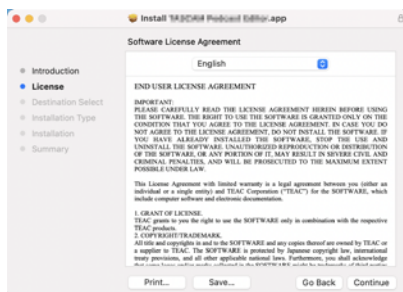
Install TASCAM Podcast Editor.app

Software License Agreement

Introduction
License
Destination Select
Installation Type
Installation
Summary

English

END USER LICENSE AGREEMENT

IMPORTANT:
PLEASE CAREFULLY READ THE LICENSE AGREEMENT HEREIN BEFORE USING THE SOFTWARE. THE RIGHT TO USE THE SOFTWARE IS GRANTED ONLY ON THE CONDITION THAT YOU AGREE TO THE LICENSE AGREEMENT. IN CASE YOU DO NOT AGREE TO THE LICENSE AGREEMENT, DO NOT INSTALL THE SOFTWARE. IF YOU HAVE ALREADY INSTALLED THE SOFTWARE, STOP THE USE AND UNINSTALL THE SOFTWARE. UNAUTHORIZED REPRODUCTION OR DISTRIBUTION OF THE SOFTWARE, OR ANY PORTION OF IT, MAY RESULT IN SEVERE CIVIL AND CRIMINAL PENALTIES, AND WILL BE PROSECUTED TO THE MAXIMUM EXTENT POSSIBLE UNDER LAW.

This License Agreement with limited warranty is a legal agreement between you (either an individual or a single entity) and TEAC Corporation ("TEAC") for the SOFTWARE, which include computer software and electronic documentation.

1. GRANT OF LICENSE.
TEAC grants to you the right to use the SOFTWARE only in combination with the respective TEAC products.
2. COPYRIGHT/TRADEMARK.
All title and copyrights in and to the SOFTWARE and any copies thereof are owned by TEAC or a supplier to TEAC. The SOFTWARE is protected by Japanese copyright law, international treaty provisions, and all other applicable national laws. Furthermore, you shall acknowledge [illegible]

Print... Save... Go Back Continue